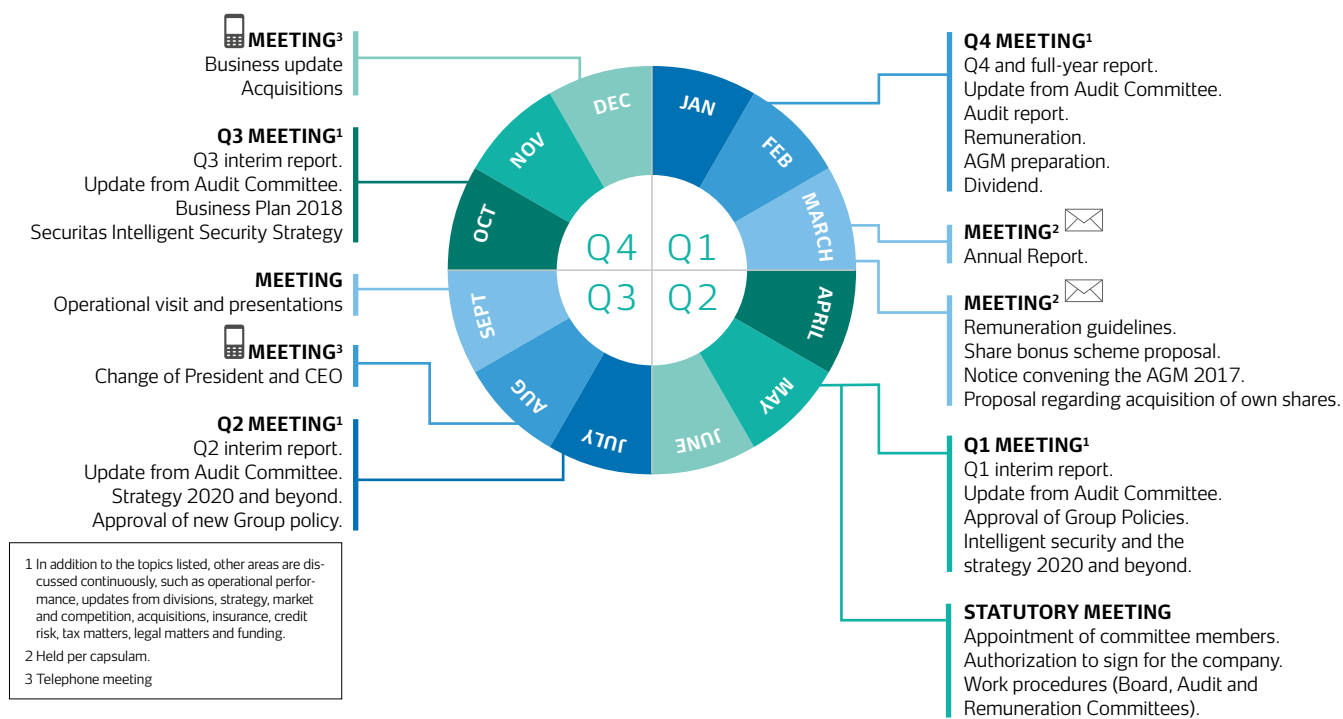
MEETING$^3$
Business update
Acquisitions

Q3 MEETING$^1$
Q3 interim report.
Update from Audit Committee.
Business Plan 2018
Securitas Intelligent Security Strategy

MEETING
Operational visit and presentations

MEETING$^3$
Change of President and CEO

Q2 MEETING$^1$
Q2 interim report.
Update from Audit Committee.
Strategy 2020 and beyond.
Approval of new Group policy.

1 In addition to the topics listed, other areas are discussed continuously, such as operational performance, updates from divisions, strategy, market and competition, acquisitions, insurance, credit risk, tax matters, legal matters and funding.
2 Held per capsulam.
3 Telephone meeting

DEC
NOV
OCT
SEPT
AUG
JULY
JUNE
MAY
APRIL
MARCH
FEB
JAN

Q4 Q1
Q3 Q2

Q4 MEETING$^1$
Q4 and full-year report.
Update from Audit Committee.
Audit report.
Remuneration.
AGM preparation.
Dividend.

MEETING$^2$
Annual Report.

MEETING$^2$
Remuneration guidelines.
Share bonus scheme proposal.
Notice convening the AGM 2017.
Proposal regarding acquisition of own shares.

Q1 MEETING$^1$
Q1 interim report.
Update from Audit Committee.
Approval of Group Policies.
Intelligent security and the strategy 2020 and beyond.

STATUTORY MEETING
Appointment of committee members.
Authorization to sign for the company.
Work procedures (Board, Audit and Remuneration Committees).